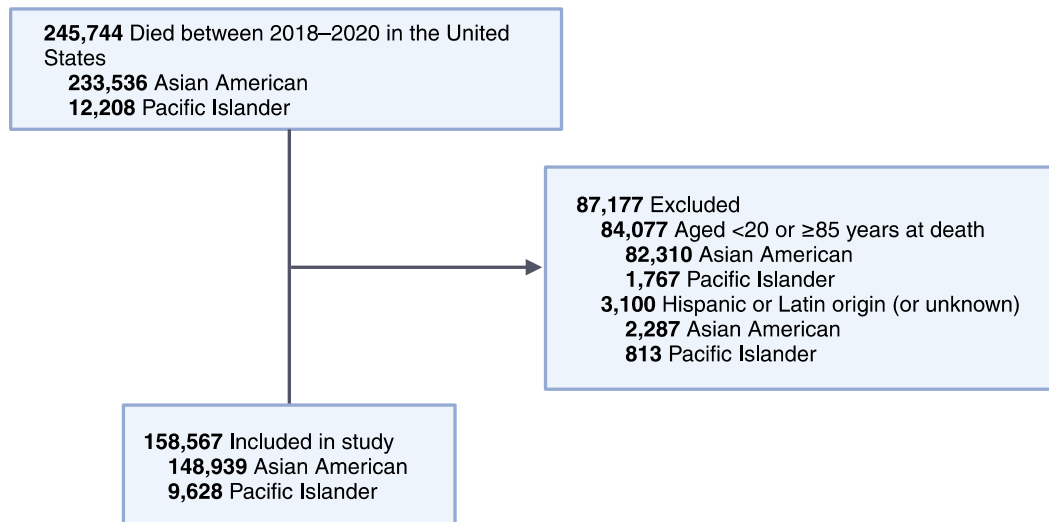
245,744 Died between 2018–2020 in the United States
233,536 Asian American
12,208 Pacific Islander

87,177 Excluded
84,077 Aged <20 or ≥85 years at death
82,310 Asian American
1,767 Pacific Islander
3,100 Hispanic or Latin origin (or unknown)
2,287 Asian American
813 Pacific Islander

158,567 Included in study
148,939 Asian American
9,628 Pacific Islander